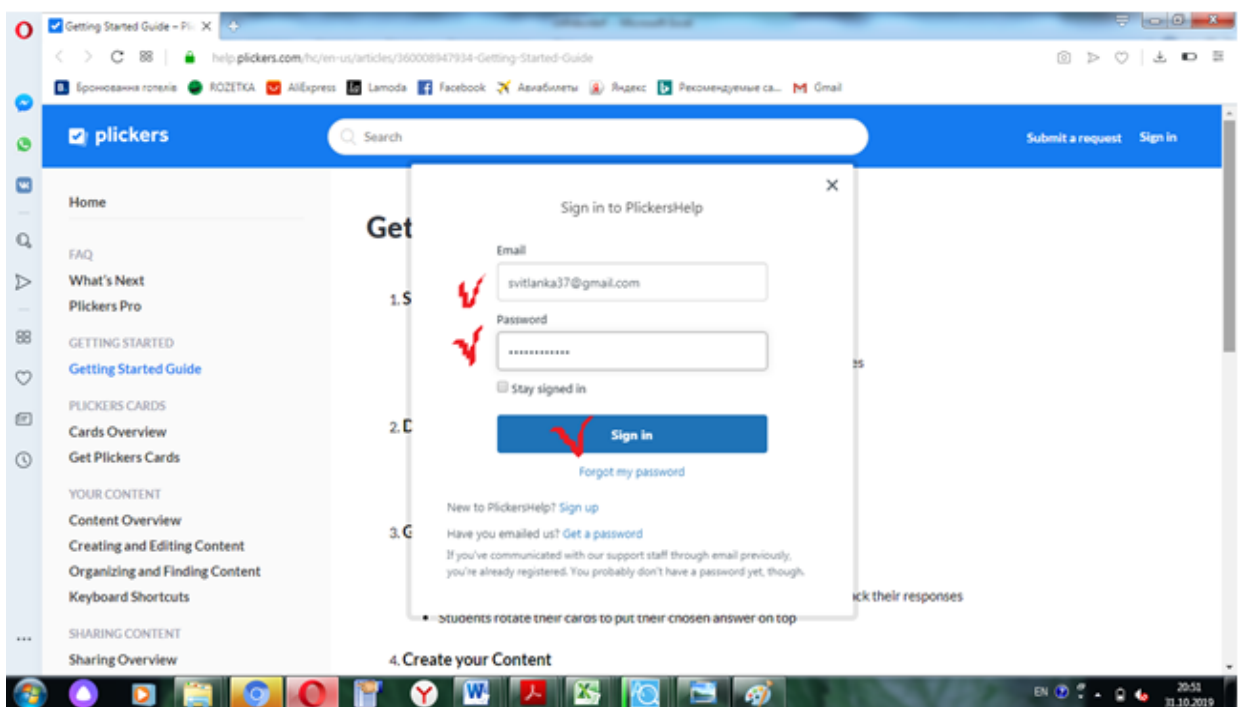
Getting Started Guide – Pl ×

help.plickers.com/hc/en-us/articles/360008947934-Getting-Started-Guide

Бронювання готелів ROZETKA AliExpress Lamoda Facebook Авиабилеты Яндекс Рекомендуемые са... Gmail

plickers

Search

Submit a request Sign in

Home

FAQ
What's Next
Plickers Pro

GETTING STARTED
Getting Started Guide

PLICKERS CARDS
Cards Overview
Get Plickers Cards

YOUR CONTENT
Content Overview
Creating and Editing Content
Organizing and Finding Content
Keyboard Shortcuts

SHARING CONTENT
Sharing Overview

Get

1. S

es

2. D

3. G

ck their responses

• Students rotate their cards to put their chosen answer on top

4. Create your Content

×

Sign in to PlickersHelp

Email

svitlanka37@gmail.com

Password

•••••••••••••

Stay signed in

Sign in

Forgot my password

New to PlickersHelp? Sign up

Have you emailed us? Get a password

If you've communicated with our support staff through email previously, you're already registered. You probably don't have a password yet, though.

EN 20:51 31.10.2019